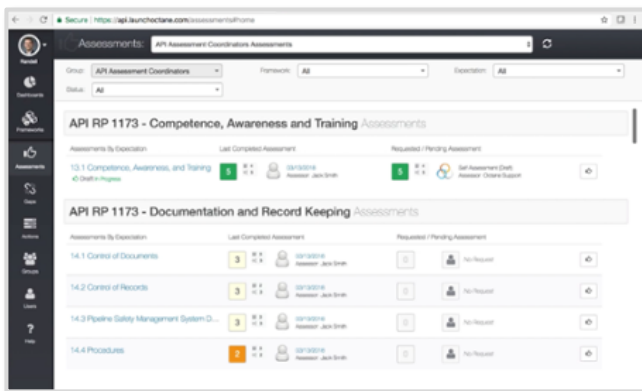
Secure | https://api.launchoctane.com/assessments#home

Randall

Dashboards

Frameworks

Assessments

Gaps

Actions

Groups

Users

Help

Assessments: API Assessment Coordinators Assessments

Group: API Assessment Coordinators

Framework: All

Expectation: All

Status: All

API RP 1173 - Competence, Awareness and Training Assessments

Assessments By Expectation

Last Completed Assessment

Requested / Pending Assessment

13.1 Competence, Awareness, and Training

Draft in Progress

5

03/13/2018

Assessor: Jack Smith

5

Self Assessment (Draft)

Assessor: Octane Support

API RP 1173 - Documentation and Record Keeping Assessments

Assessments By Expectation

Last Completed Assessment

Requested / Pending Assessment

14.1 Control of Documents

3

03/13/2018

Assessor: Jack Smith

No Request

14.2 Control of Records

3

03/13/2018

Assessor: Jack Smith

No Request

14.3 Pipeline Safety Management System D...

3

03/13/2018

Assessor: Jack Smith

No Request

14.4 Procedures

2

03/13/2018

Assessor: Jack Smith

No Request